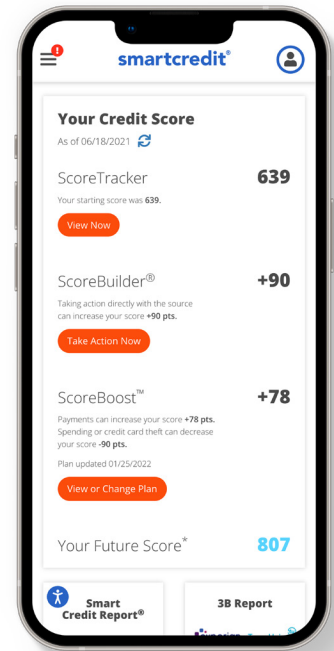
smartcredit®

Your Credit Score
As of 06/18/2021

ScoreTracker 639
Your starting score was 639.
View Now

ScoreBuilder® +90
Taking action directly with the source can increase your score +90 pts.
Take Action Now

ScoreBoost™ +78
Payments can increase your score +78 pts. Spending or credit card theft can decrease your score -90 pts.
Plan updated 01/25/2022
View or Change Plan

Your Future Score* 807

Smart Credit Report®

3B Report